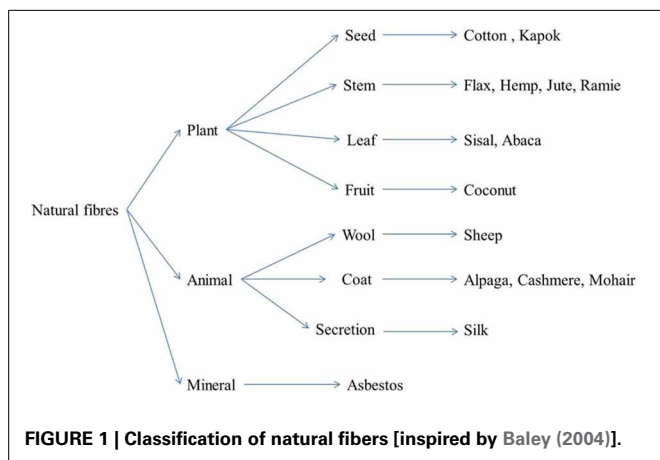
Natural fibres

Plant

Seed → Cotton , Kapok

Stem → Flax, Hemp, Jute, Ramie

Leaf → Sisal, Abaca

Fruit → Coconut

Animal

Wool → Sheep

Coat → Alpaga, Cashmere, Mohair

Secretion → Silk

Mineral → Asbestos

**FIGURE 1 | Classification of natural fibers [inspired by Baley (2004)].**